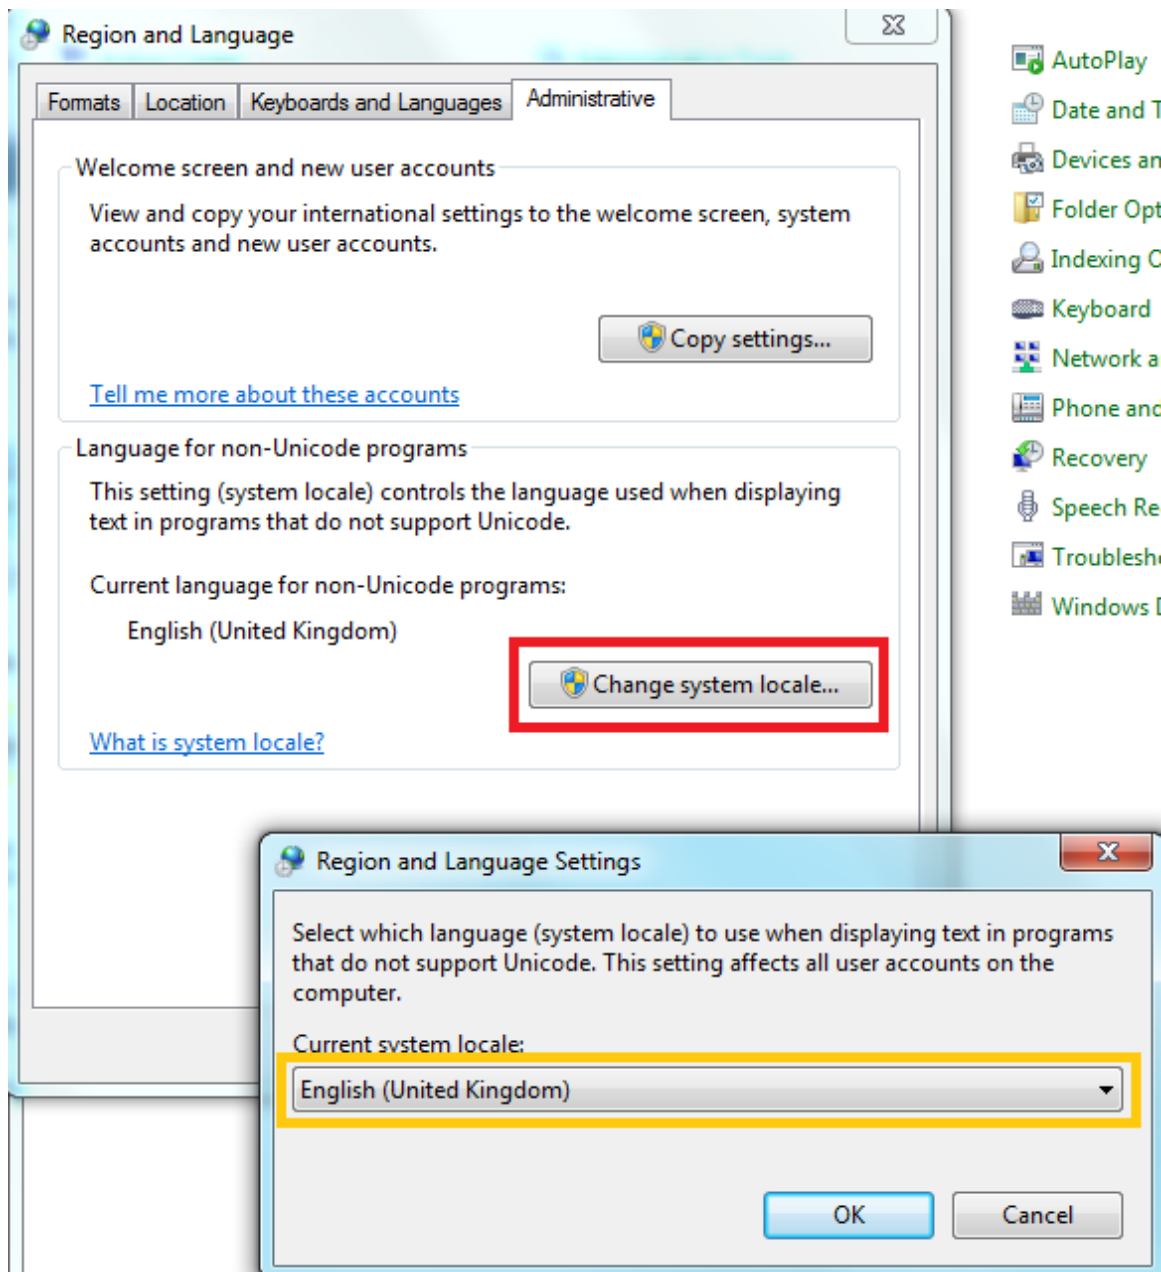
Region and Language

Formats | Location | Keyboards and Languages | Administrative

Welcome screen and new user accounts

View and copy your international settings to the welcome screen, system accounts and new user accounts.

Copy settings...

Tell me more about these accounts

Language for non-Unicode programs

This setting (system locale) controls the language used when displaying text in programs that do not support Unicode.

Current language for non-Unicode programs:

English (United Kingdom)

Change system locale...

What is system locale?

AutoPlay
Date and T
Devices an
Folder Opt
Indexing C
Keyboard
Network a
Phone and
Recovery
Speech Re
Troublesh
Windows [

Region and Language Settings

Select which language (system locale) to use when displaying text in programs that do not support Unicode. This setting affects all user accounts on the computer.

Current system locale:

English (United Kingdom)

OK

Cancel